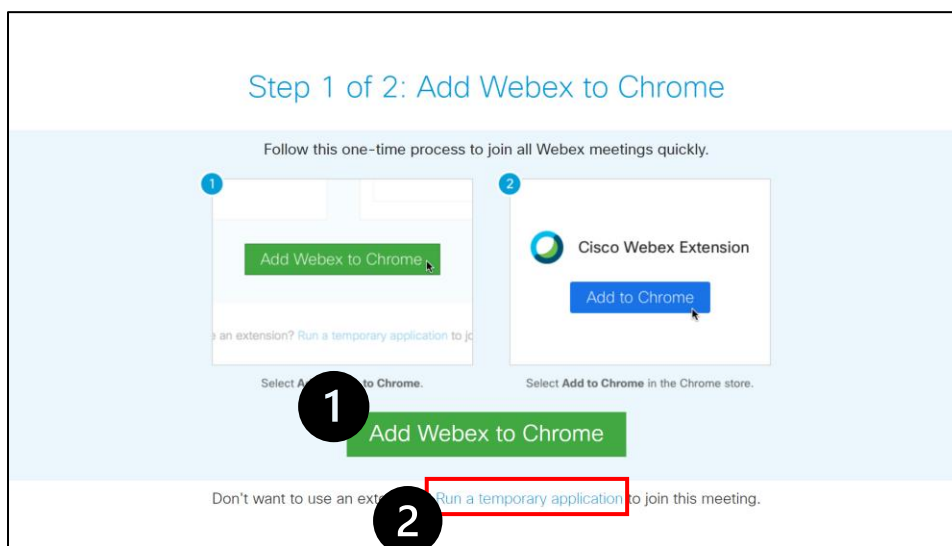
Step 1 of 2: Add Webex to Chrome

Follow this one-time process to join all Webex meetings quickly.

1

Add Webex to Chrome

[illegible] an extension? Run a temporary application to j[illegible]

Select A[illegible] to Chrome.

2

Cisco Webex Extension

Add to Chrome

Select Add to Chrome in the Chrome store.

1

Add Webex to Chrome

Don't want to use an ext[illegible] Run a temporary application to join this meeting.

2